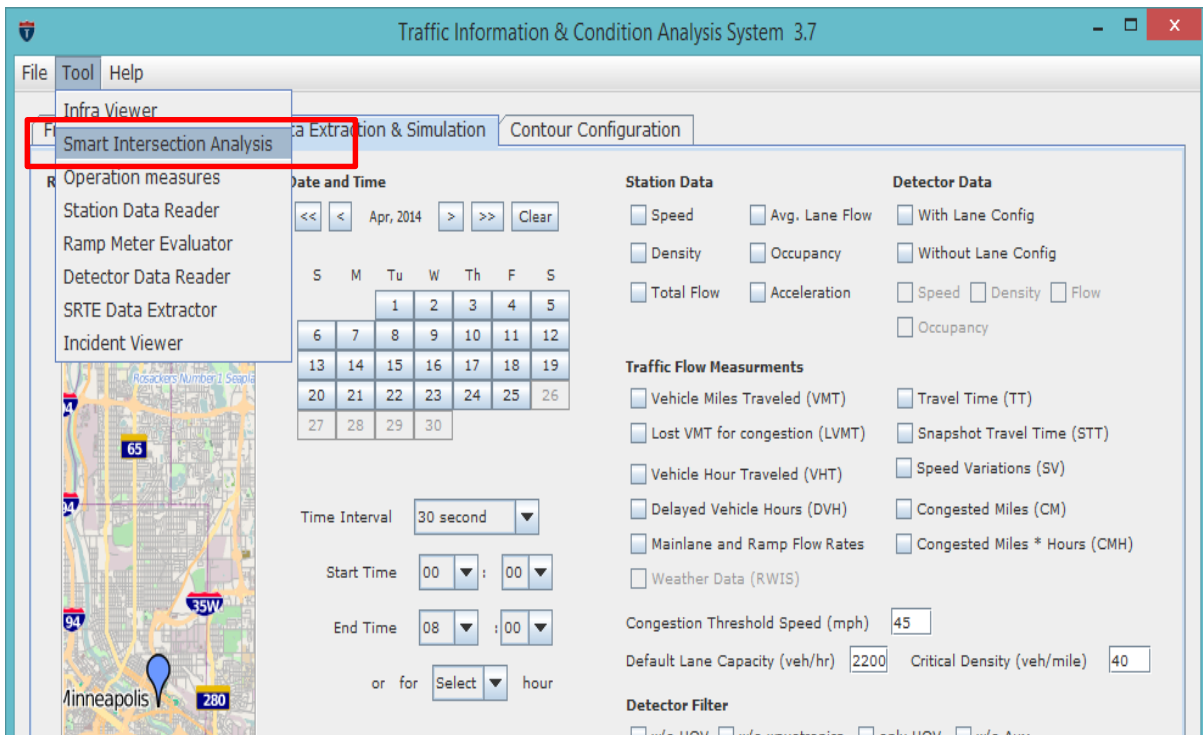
Traffic Information & Condition Analysis System 3.7

File Tool Help

Infra Viewer
Smart Intersection Analysis
Operation measures
Station Data Reader
Ramp Meter Evaluator
Detector Data Reader
SRTE Data Extractor
Incident Viewer

F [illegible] ta Extraction & Simulation Contour Configuration

R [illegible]

Date and Time

<< < Apr, 2014 > >> Clear

| S | M | Tu | W | Th | F | S |
|---|---|---|---|---|---|---|
| | | 1 | 2 | 3 | 4 | 5 |
| 6 | 7 | 8 | 9 | 10 | 11 | 12 |
| 13 | 14 | 15 | 16 | 17 | 18 | 19 |
| 20 | 21 | 22 | 23 | 24 | 25 | 26 |
| 27 | 28 | 29 | 30 | | | |

Time Interval 30 second

Start Time 00 : 00

End Time 08 : 00

or for Select hour

Station Data
Speed
Avg. Lane Flow
Density
Occupancy
Total Flow
Acceleration

Detector Data
With Lane Config
Without Lane Config
Speed Density Flow
Occupancy

Traffic Flow Measurments
Vehicle Miles Traveled (VMT)
Travel Time (TT)
Lost VMT for congestion (LVMT)
Snapshot Travel Time (STT)
Vehicle Hour Traveled (VHT)
Speed Variations (SV)
Delayed Vehicle Hours (DVH)
Congested Miles (CM)
Mainlane and Ramp Flow Rates
Congested Miles * Hours (CMH)
Weather Data (RWIS)

Congestion Threshold Speed (mph) 45

Default Lane Capacity (veh/hr) 2200 Critical Density (veh/mile) 40

Detector Filter

Rosackers Number 1 Seapla
65
94
35W
94
Minneapolis
280